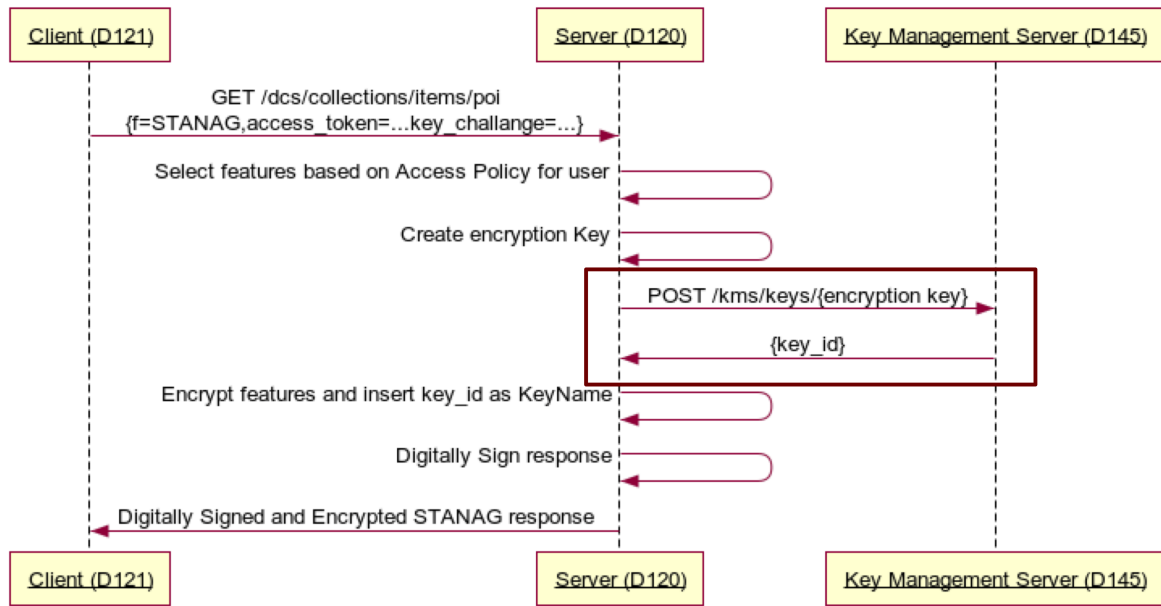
Client (D121)

Server (D120)

Key Management Server (D145)

GET /dcs/collections/items/poi {f=STANAG,access_token=...key_challange=...}

Select features based on Access Policy for user

Create encryption Key

POST /kms/keys/{encryption key}

{key_id}

Encrypt features and insert key_id as KeyName

Digitally Sign response

Digitally Signed and Encrypted STANAG response

Client (D121)

Server (D120)

Key Management Server (D145)